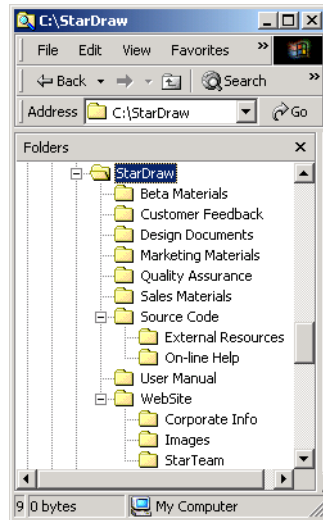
C:\StarDraw

File Edit View Favorites »

Back Search »

Address C:\StarDraw Go

Folders ×

StarDraw
Beta Materials
Customer Feedback
Design Documents
Marketing Materials
Quality Assurance
Sales Materials
Source Code
External Resources
On-line Help
User Manual
WebSite
Corporate Info
Images
StarTeam

9 0 bytes My Computer